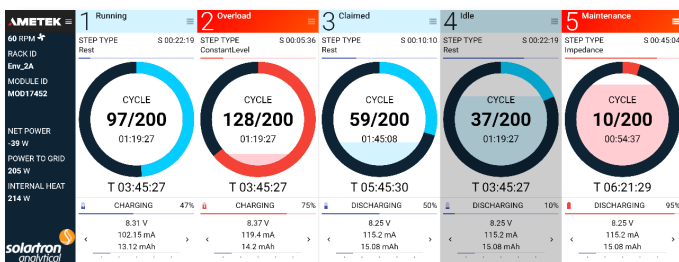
AMETEK
60 RPM
RACK ID
Env_2A
MODULE ID
MOD17452
NET POWER
-39 W
POWER TO GRID
205 W
INTERNAL HEAT
214 W
solartron analytical

1 Running
STEP TYPE S 00:22:19
Rest
CYCLE
97/200
01:19:27
T 03:45:27
CHARGING 47%
8.31 V
102.15 mA
13.12 mAh

2 Overload
STEP TYPE S 00:05:36
ConstantLevel
CYCLE
128/200
01:19:27
T 03:45:27
CHARGING 75%
8.37 V
119.4 mA
14.2 mAh

3 Claimed
STEP TYPE S 00:10:10
Rest
CYCLE
59/200
01:45:08
T 05:45:30
DISCHARGING 50%
8.25 V
115.2 mA
15.08 mAh

4 Idle
STEP TYPE S 00:22:19
Rest
CYCLE
37/200
01:19:27
T 03:45:27
DISCHARGING 10%
8.25 V
115.2 mA
15.08 mAh

5 Maintenance
STEP TYPE S 00:45:04
Impedance
CYCLE
10/200
00:54:37
T 06:21:29
DISCHARGING 95%
8.25 V
115.2 mA
15.08 mAh